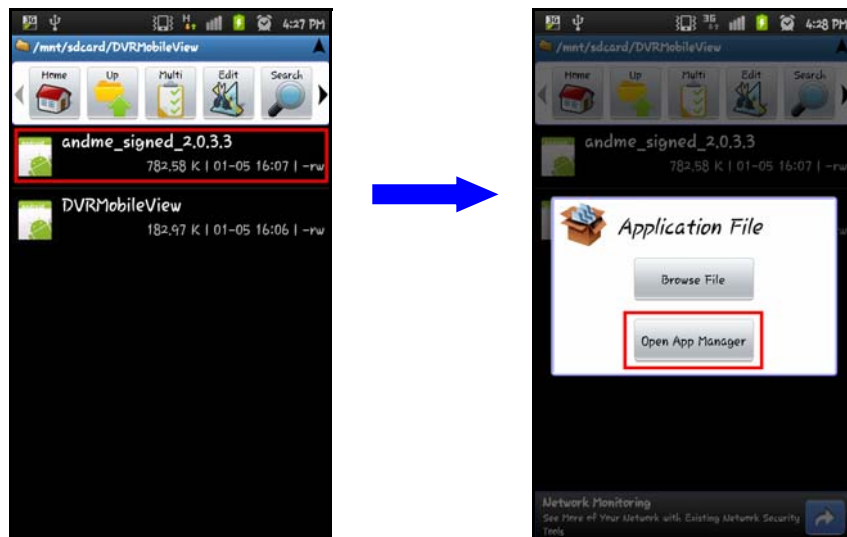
4:27 PM
/mnt/sdcard/DVRMobileView
Home
Up
Multi
Edit
Search
andme_signed_2.0.3.3
782.58 K | 01-05 16:07 | -rw
DVRMobileView
182.97 K | 01-05 16:06 | -rw

4:28 PM
/mnt/sdcard/DVRMobileView
Home
Up
Multi
Edit
Search
andme_signed_2.0.3.3
782.58 K | 01-05 16:07 | -rw
Application File
Browse File
Open App Manager
Network Monitoring
See More of Your Network with Existing Network Security Tools